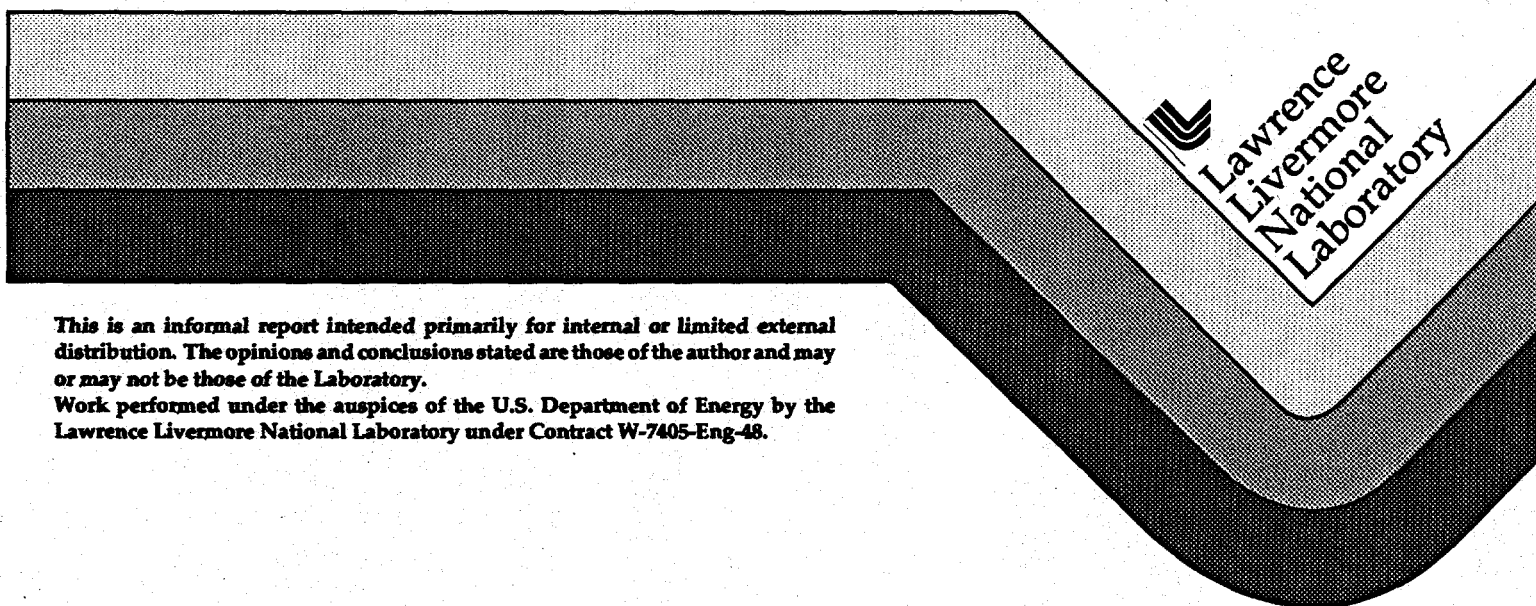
Lawrence Livermore National Laboratory

This is an informal report intended primarily for internal or limited external distribution. The opinions and conclusions stated are those of the author and may or may not be those of the Laboratory.
Work performed under the auspices of the U.S. Department of Energy by the Lawrence Livermore National Laboratory under Contract W-7405-Eng-48.